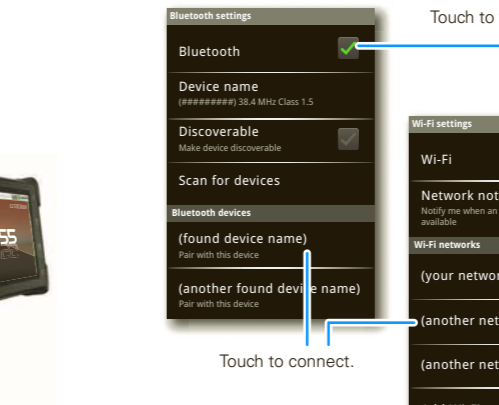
Bluetooth settings

Bluetooth

Device name
(#########) 38.4 MHz Class 1.5

Discoverable
Make device discoverable

Scan for devices

Bluetooth devices

(found device name)
Pair with this device

(another found device name)
Pair with this device

Touch to

Touch to connect.

Wi-Fi settings

Wi-Fi

Network not
Notify me when an
available

Wi-Fi networks

(your network

(another net

(another net

55